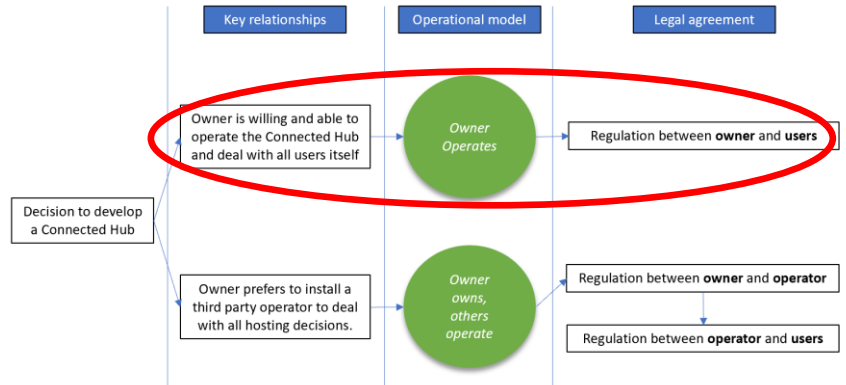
Key relationships

Operational model

Legal agreement

Owner is willing and able to operate the Connected Hub and deal with all users itself

Owner Operates

Regulation between **owner** and **users**

Decision to develop a Connected Hub

Owner prefers to install a third party operator to deal with all hosting decisions.

Owner owns, others operate

Regulation between **owner** and **operator**

Regulation between **operator** and **users**